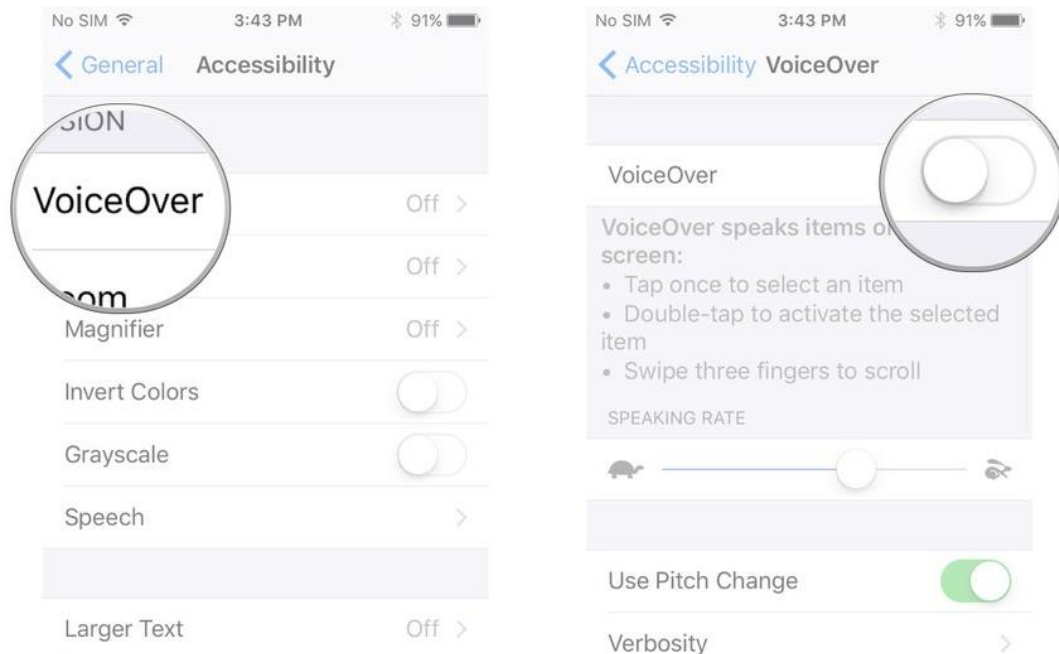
No SIM 3:43 PM 91%

General Accessibility

SION

VoiceOver Off

Off

oom

Magnifier Off

Invert Colors

Grayscale

Speech

Larger Text Off

No SIM 3:43 PM 91%

Accessibility VoiceOver

VoiceOver

VoiceOver speaks items o screen:
• Tap once to select an item
• Double-tap to activate the selected item
• Swipe three fingers to scroll

SPEAKING RATE

Use Pitch Change

Verbosity